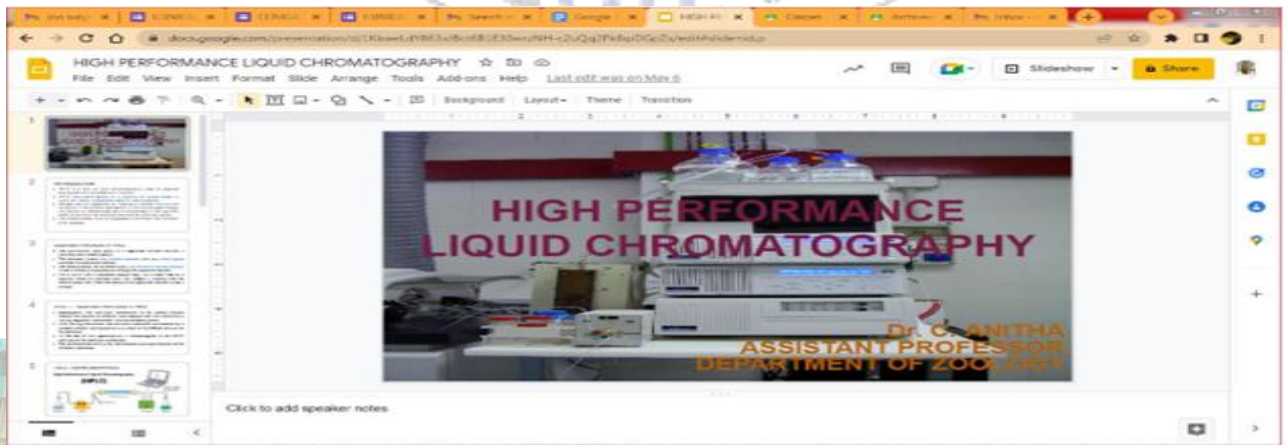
HIGH PERFORMANCE LIQUID CHROMATOGRAPHY

File Edit View Insert Format Slide Arrange Tools Add-ons Help Last edit was on May 6

Slideshow

Share

Background Layout Theme Transition

HIGH PERFORMANCE LIQUID CHROMATOGRAPHY

Dr. C. ANITHA
ASSISTANT PROFESSOR
DEPARTMENT OF ZOOLOGY

Click to add speaker notes